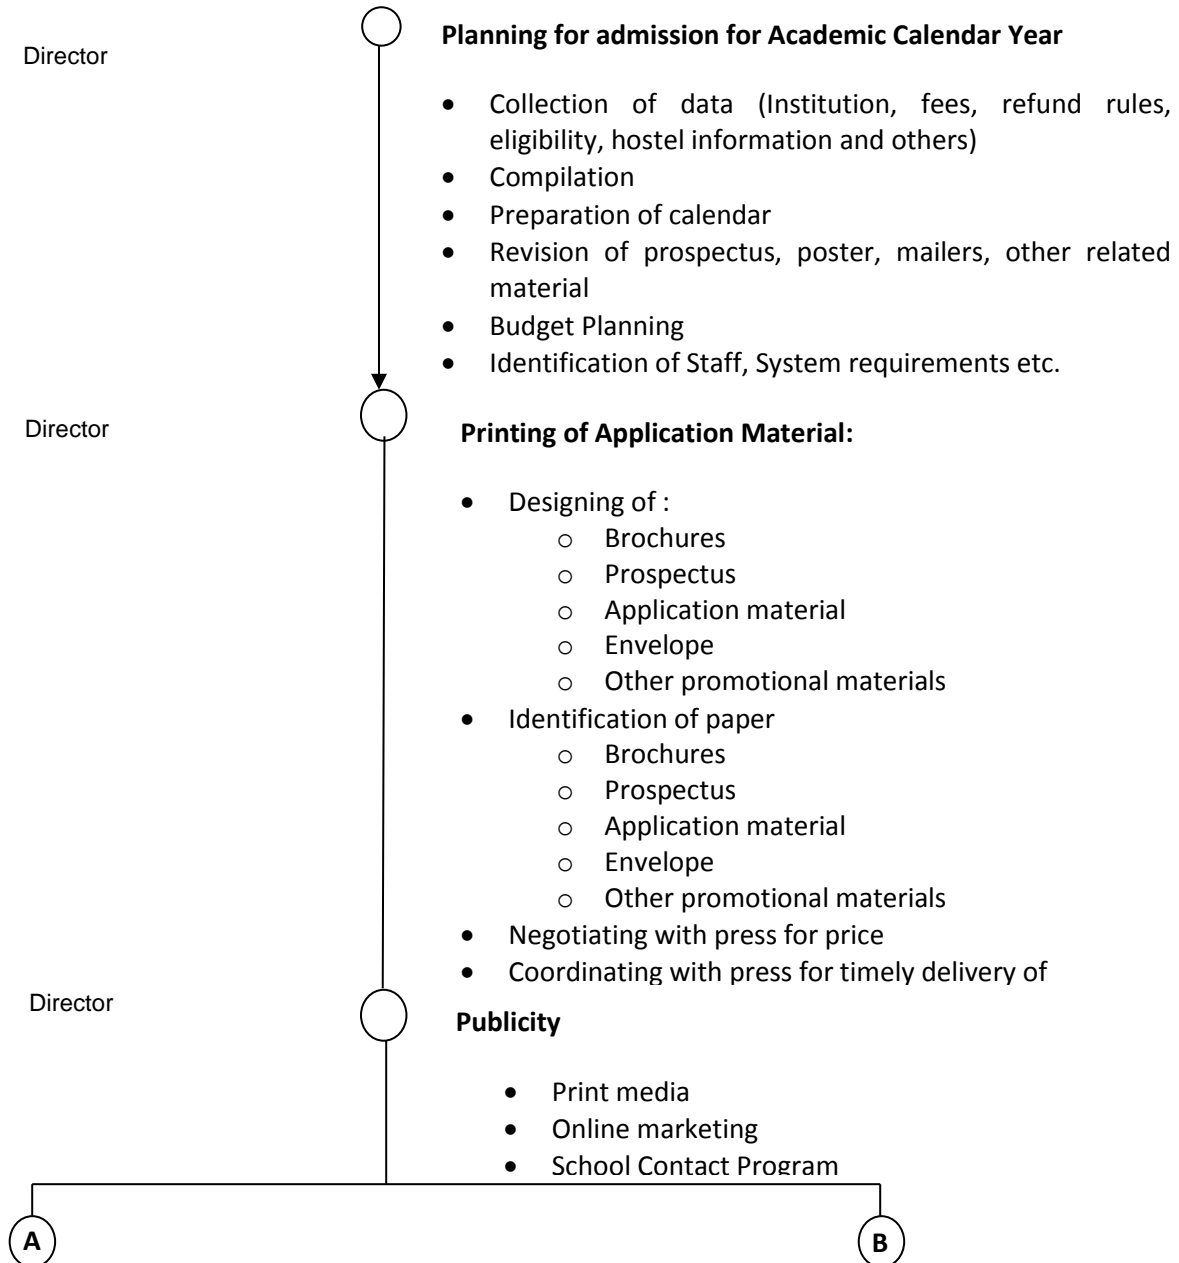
Director

Planning for admission for Academic Calendar Year

- Collection of data (Institution, fees, refund rules, eligibility, hostel information and others)
- Compilation
- Preparation of calendar
- Revision of prospectus, poster, mailers, other related material
- Budget Planning
- Identification of Staff, System requirements etc.

Director

Printing of Application Material:

- Designing of :
  - Brochures
  - Prospectus
  - Application material
  - Envelope
  - Other promotional materials
- Identification of paper
  - Brochures
  - Prospectus
  - Application material
  - Envelope
  - Other promotional materials
- Negotiating with press for price
- Coordinating with press for timely delivery of

Director

Publicity

- Print media
- Online marketing
- School Contact Program

A

B